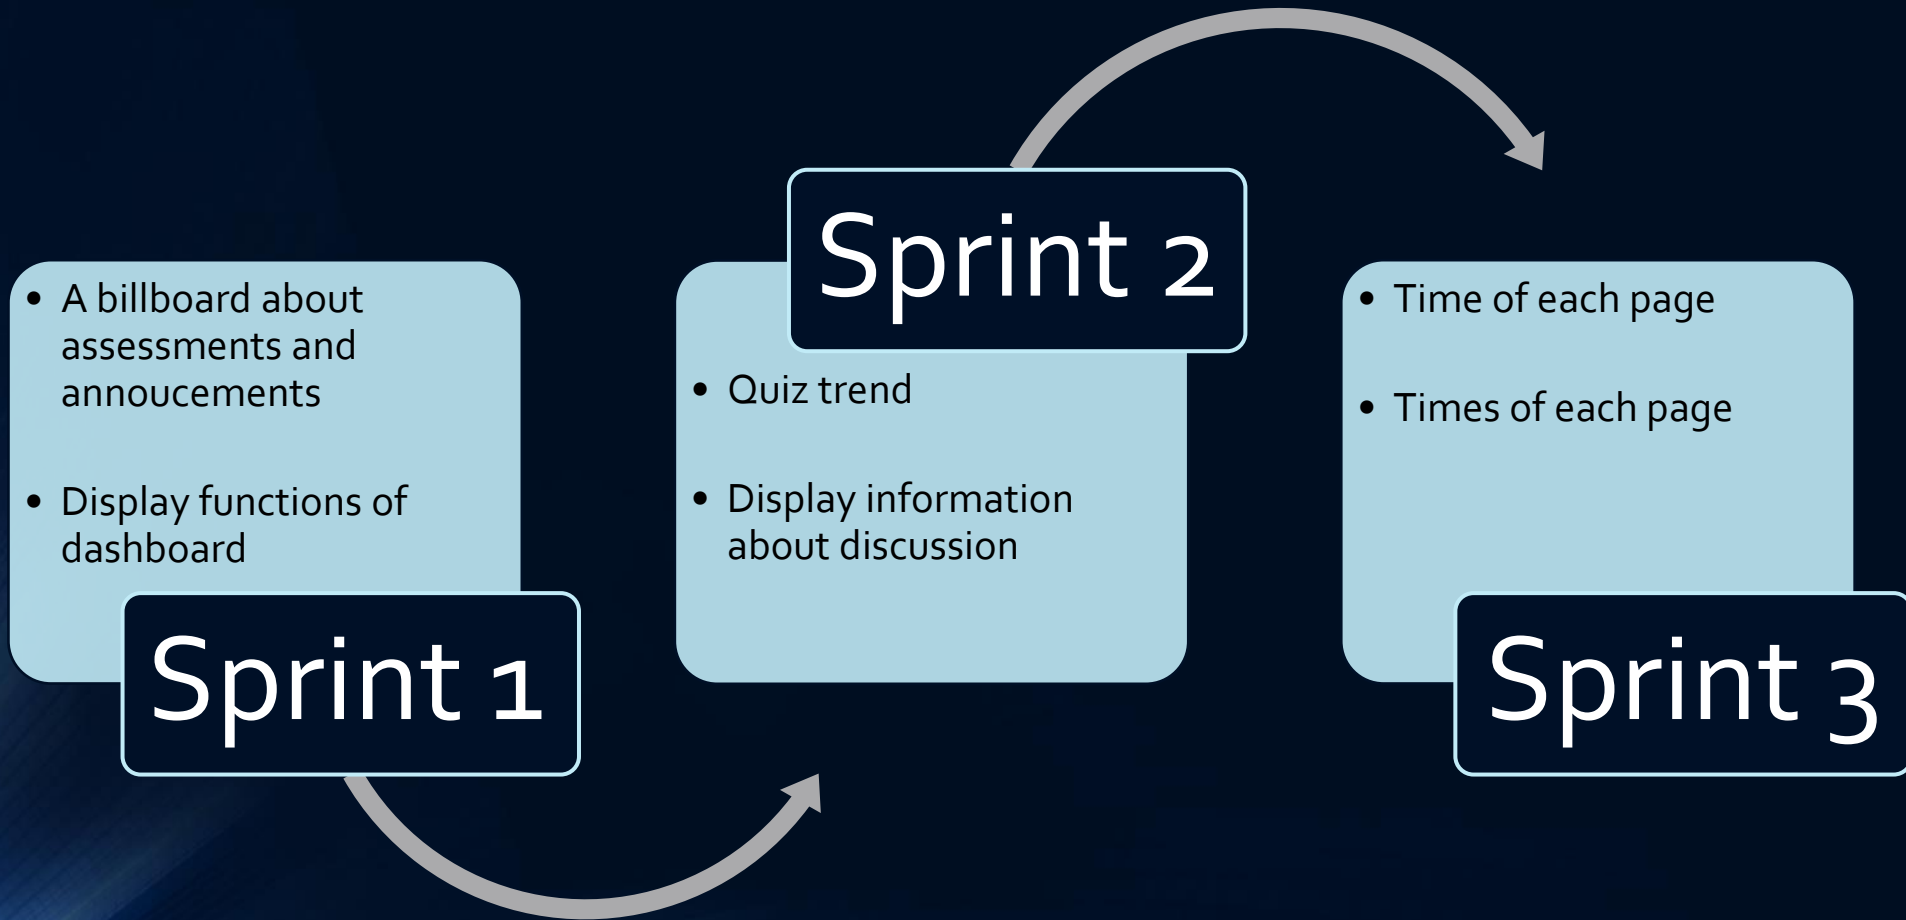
- A billboard about assessments and annoucements

- Display functions of dashboard

Sprint 1

Sprint 2

- Quiz trend

- Display information about discussion

- Time of each page

- Times of each page

Sprint 3